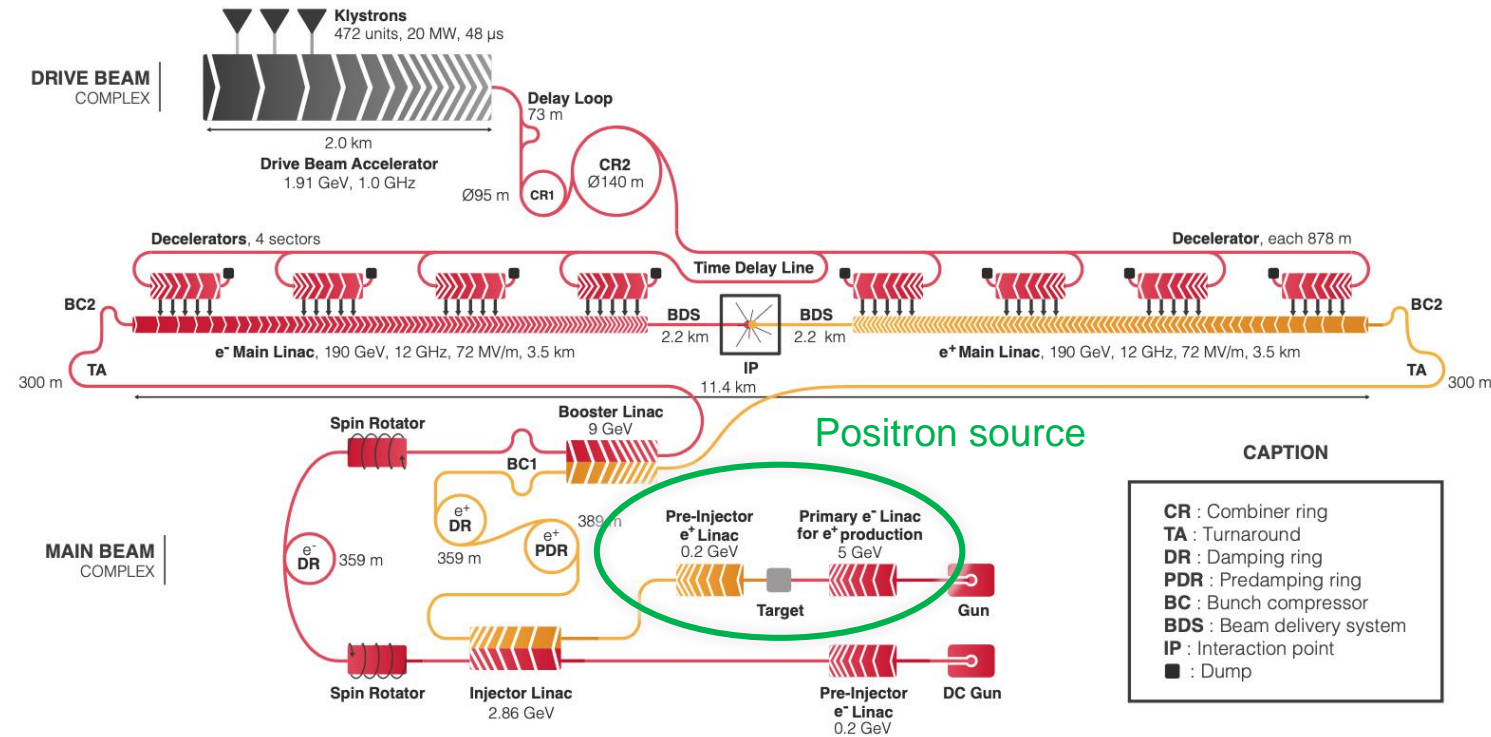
Klystrons
472 units, 20 MW, 48 μs

DRIVE BEAM
COMPLEX

2.0 km
Drive Beam Accelerator
1.91 GeV, 1.0 GHz

Delay Loop
73 m

CR2
Ø140 m

Ø95 m CR1

Decelerators, 4 sectors

Time Delay Line

Decelerator, each 878 m

BC2

BDS
2.2 km

BDS
2.2 km

BC2

$e^-$ Main Linac, 190 GeV, 12 GHz, 72 MV/m, 3.5 km

IP

$e^+$ Main Linac, 190 GeV, 12 GHz, 72 MV/m, 3.5 km

300 m
TA

11.4 km

TA
300 m

Spin Rotator

Booster Linac
9 GeV

Positron source

CAPTION

BC1

$e^+$
DR

389 m

359 m

$e^+$
PDR

Pre-Injector
$e^+$ Linac
0.2 GeV

Primary $e^-$ Linac
for $e^+$ production
5 GeV

MAIN BEAM
COMPLEX

$e^-$
DR
359 m

Target

Gun

Spin Rotator

Injector Linac
2.86 GeV

Pre-Injector
$e^-$ Linac
0.2 GeV

DC Gun

CR : Combiner ring
TA : Turnaround
DR : Damping ring
PDR : Predamping ring
BC : Bunch compressor
BDS : Beam delivery system
IP : Interaction point
■ : Dump